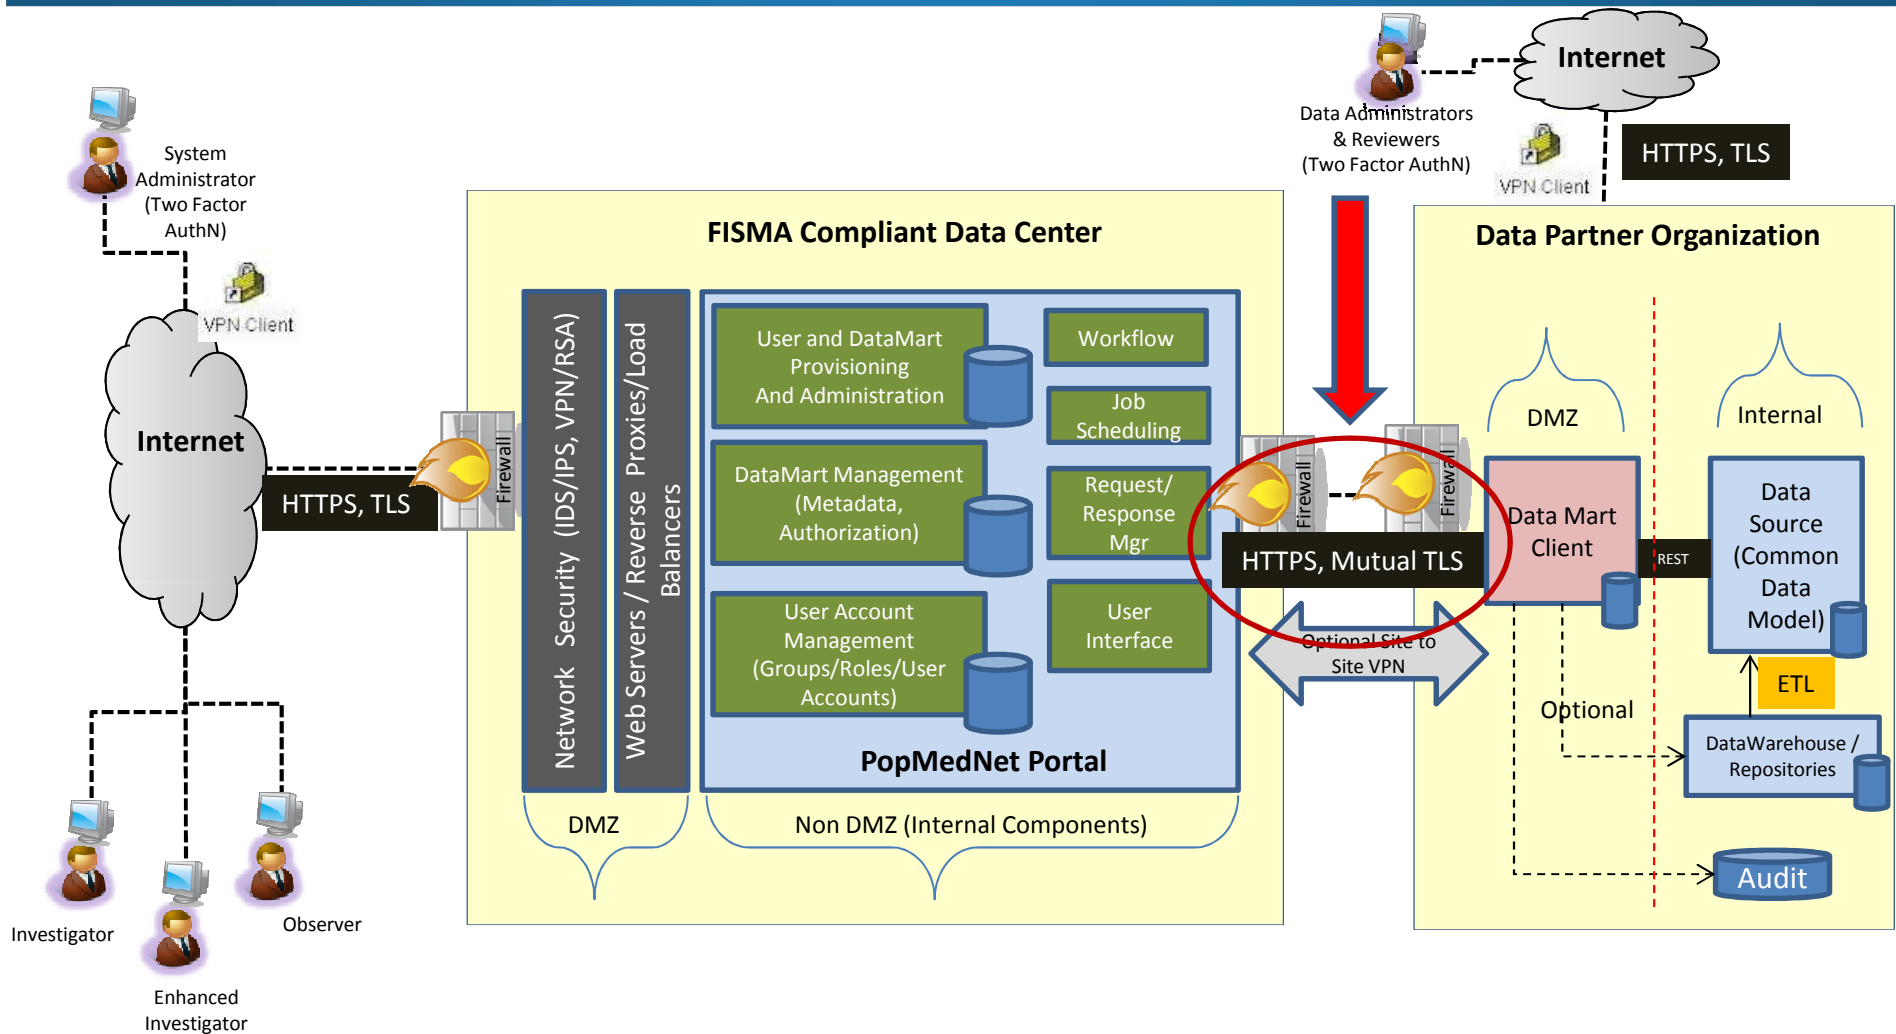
System Administrator (Two Factor AuthN)

VPN Client

Internet

HTTPS, TLS

Firewall

Investigator

Enhanced Investigator

Observer

FISMA Compliant Data Center

Network Security (IDS/IPS, VPN/RSA)

Web Servers / Reverse Proxies/Load Balancers

User and DataMart Provisioning And Administration

Workflow

Job Scheduling

DataMart Management (Metadata, Authorization)

Request/ Response Mgr

User Account Management (Groups/Roles/User Accounts)

User Interface

PopMedNet Portal

DMZ

Non DMZ (Internal Components)

Data Administrators & Reviewers (Two Factor AuthN)

Internet

VPN Client

HTTPS, TLS

Firewall

Firewall

HTTPS, Mutual TLS

Optional Site to Site VPN

Data Partner Organization

DMZ

Internal

Data Mart Client

REST

Data Source (Common Data Model)

ETL

Optional

DataWarehouse / Repositories

Audit